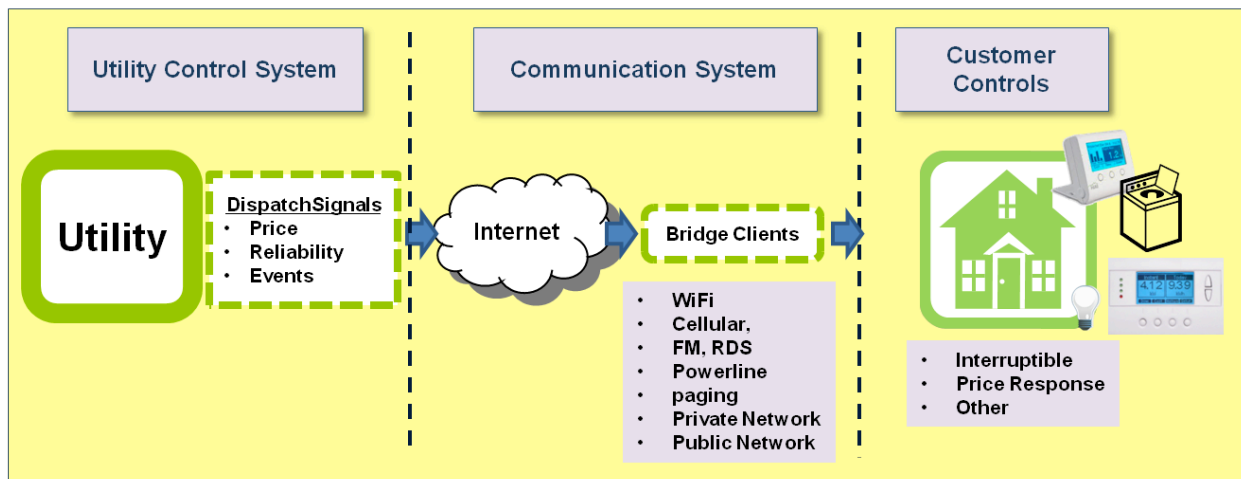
Utility Control System

Communication System

Customer Controls

Utility

DispatchSignals
• Price
• Reliability
• Events

Internet

Bridge Clients

• WiFi
• Cellular,
• FM, RDS
• Powerline
• paging
• Private Network
• Public Network

4.12 9.39

• Interruptible
• Price Response
• Other